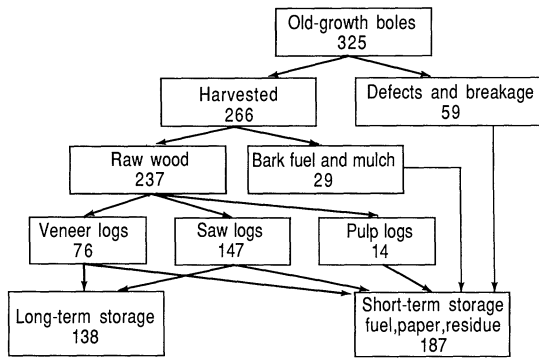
Old-growth boles
325

Harvested
266

Defects and breakage
59

Raw wood
237

Bark fuel and mulch
29

Veneer logs
76

Saw logs
147

Pulp logs
14

Long-term storage
138

Short-term storage
fuel,paper,residue
187